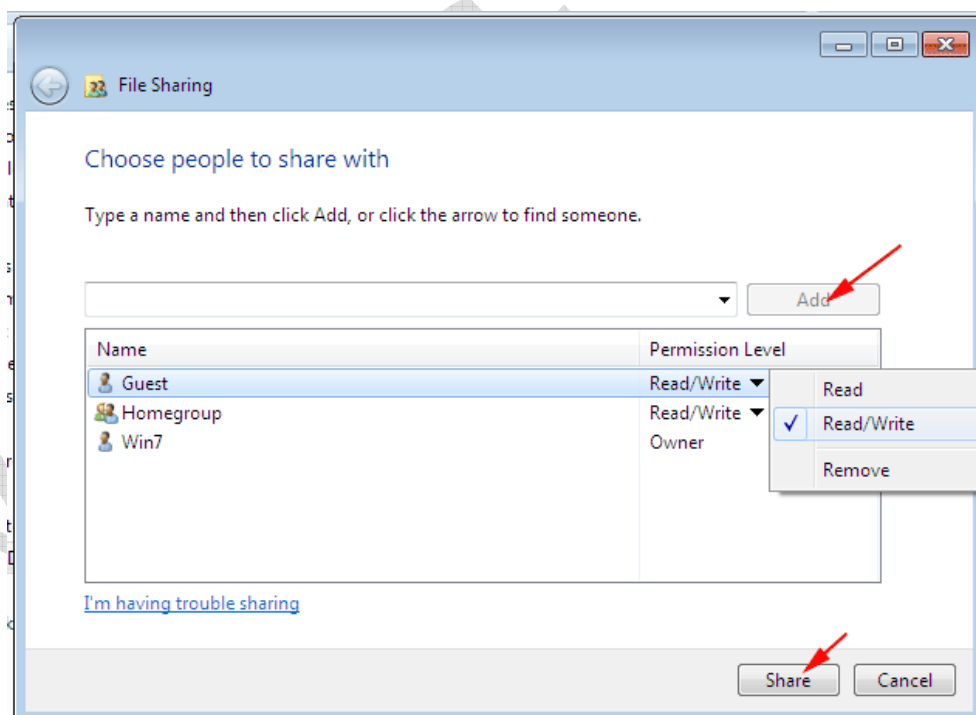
File Sharing

Choose people to share with

Type a name and then click Add, or click the arrow to find someone.

Add

| Name | Permission Level |
|---|---|
| Guest | Read/Write |
| Homegroup | Read/Write |
| Win7 | Owner |

Read
Read/Write
Remove

I'm having trouble sharing

Share
Cancel